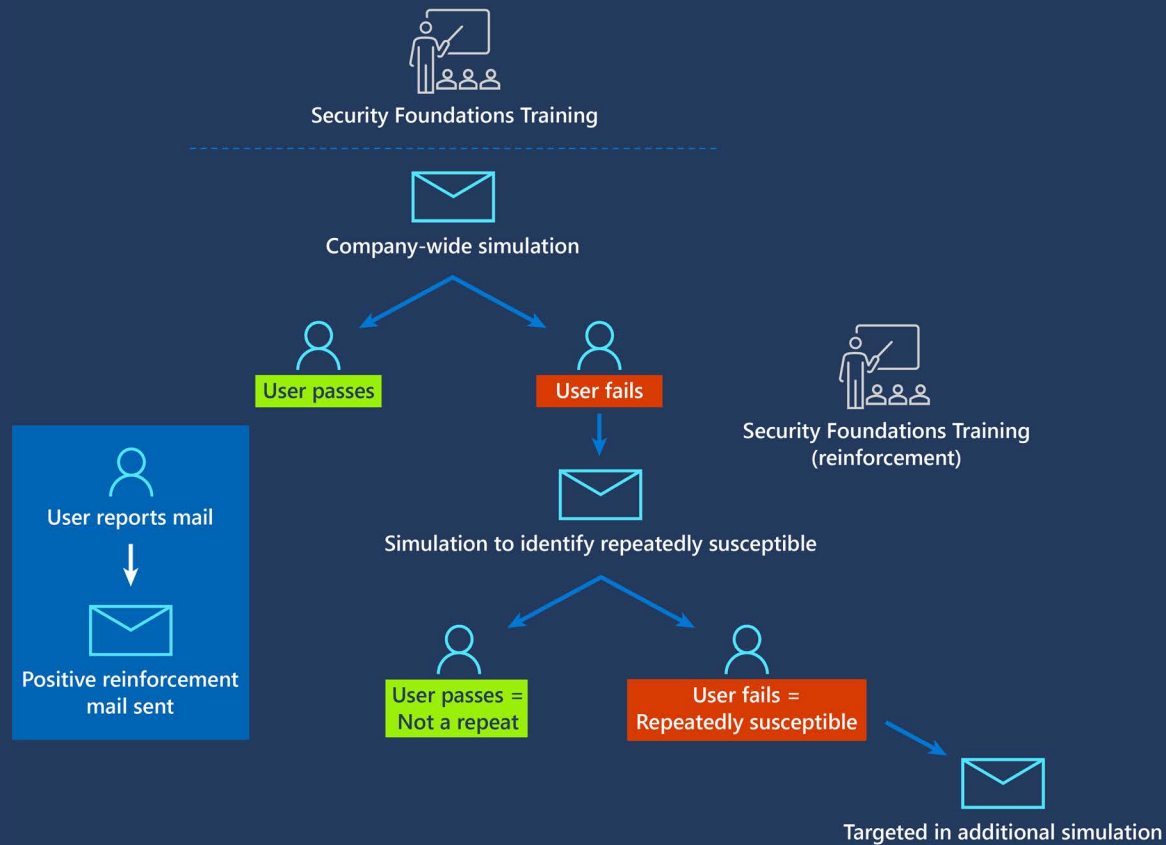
Security Foundations Training

Company-wide simulation

User passes

User fails

Security Foundations Training (reinforcement)

User reports mail

Positive reinforcement mail sent

Simulation to identify repeatedly susceptible

User passes = Not a repeat

User fails = Repeatedly susceptible

Targeted in additional simulation